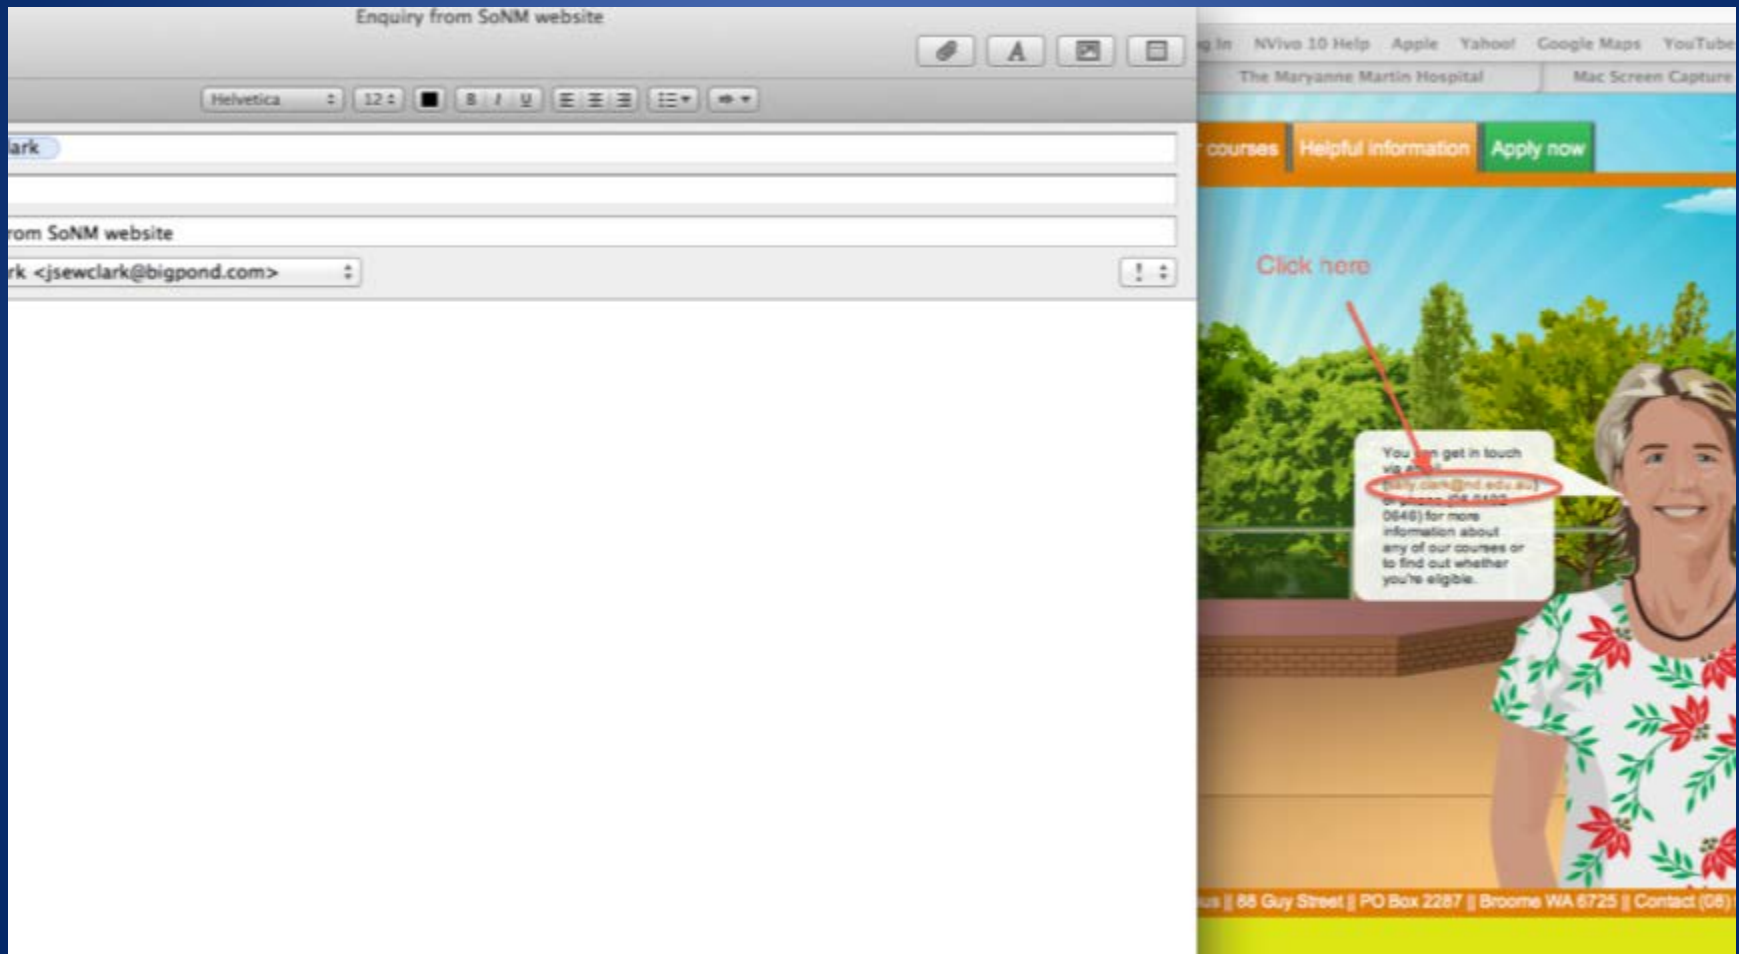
Enquiry from SoNM website

Helvetica 12 B I U

lark

rom SoNM website

rk <jsewclark@bigpond.com>

g In NVivo 10 Help Apple Yahoo! Google Maps YouTube

The Maryanne Martin Hospital Mac Screen Capture

courses Helpful information Apply now

Click here

You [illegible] get in touch via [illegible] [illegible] or phone (08 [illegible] 0646) for more information about any of our courses or to find out whether you're eligible.

us || 88 Guy Street || PO Box 2287 || Broome WA 6725 || Contact (08)